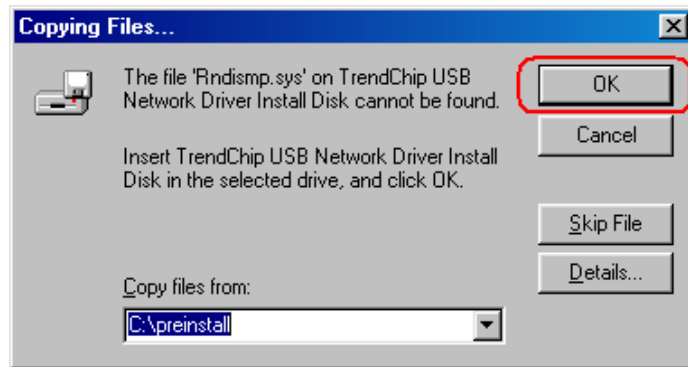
Copying Files...

The file 'Rndismp.sys' on TrendChip USB Network Driver Install Disk cannot be found.

Insert TrendChip USB Network Driver Install Disk in the selected drive, and click OK.

OK

Cancel

Skip File

Details...

Copy files from:

C:\preinstall